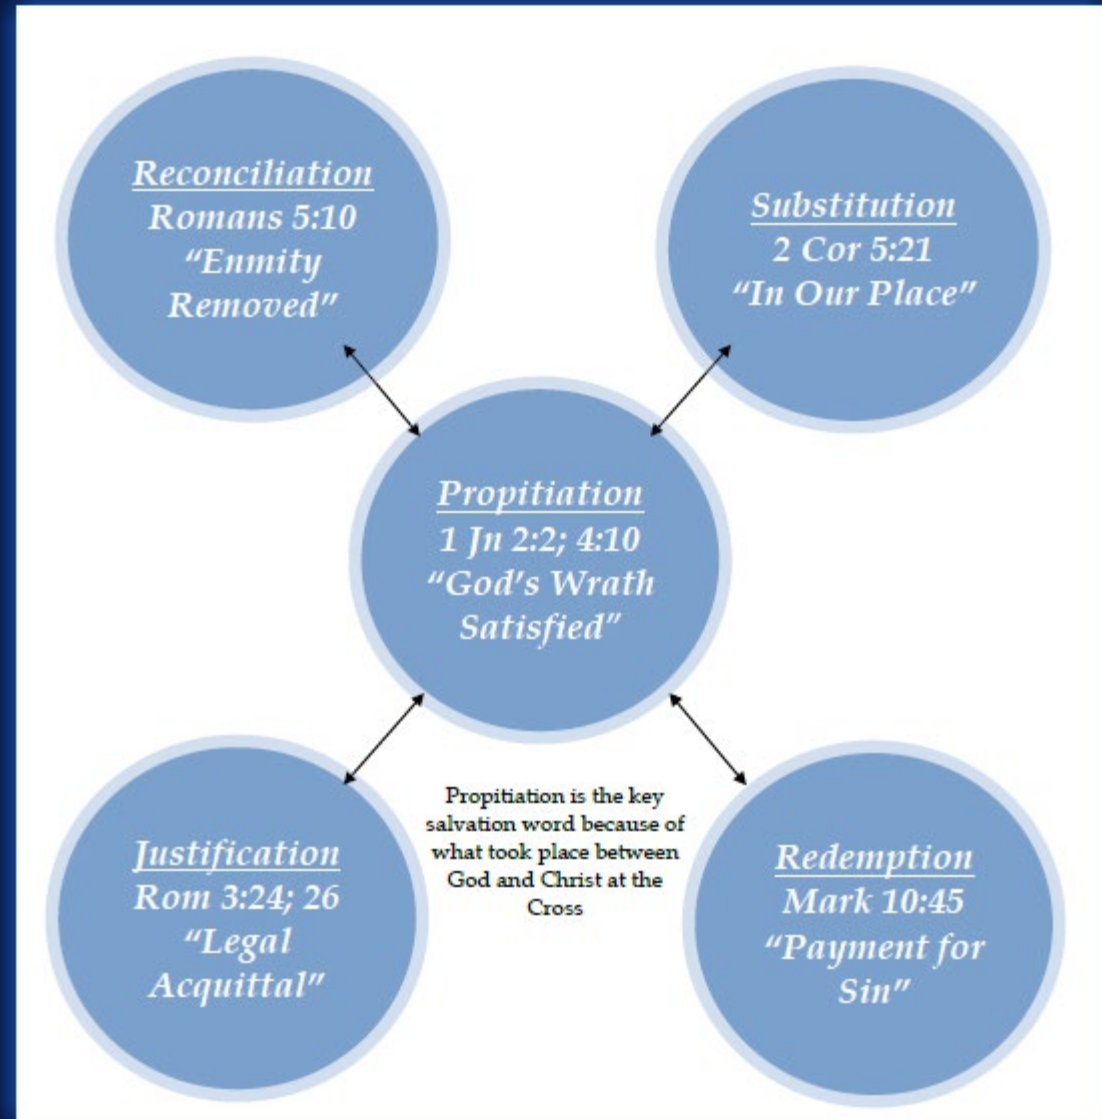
Reconciliation
Romans 5:10
"Enmity Removed"

Substitution
2 Cor 5:21
"In Our Place"

Propitiation
1 Jn 2:2; 4:10
"God's Wrath Satisfied"

Justification
Rom 3:24; 26
"Legal Acquittal"

Propitiation is the key salvation word because of what took place between God and Christ at the Cross

Redemption
Mark 10:45
"Payment for Sin"